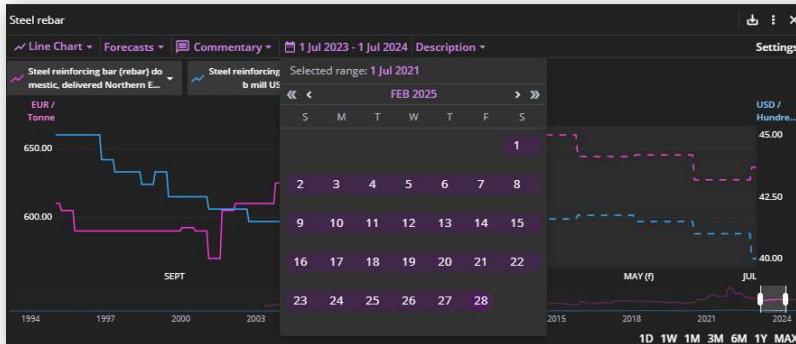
Steel rebar

Line Chart ▾ Forecasts ▾ Commentary ▾ 1 Jul 2023 - 1 Jul 2024 Description ▾

Settings

Steel reinforcing bar (rebar) domestic, delivered Northern E...

Steel reinforcing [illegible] b mill US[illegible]

Selected range: 1 Jul 2021

« ‹ FEB 2025 › »

| S | M | T | W | T | F | S |
|---|---|---|---|---|---|---|
| | | | | | | 1 |
| 2 | 3 | 4 | 5 | 6 | 7 | 8 |
| 9 | 10 | 11 | 12 | 13 | 14 | 15 |
| 16 | 17 | 18 | 19 | 20 | 21 | 22 |
| 23 | 24 | 25 | 26 | 27 | 28 | |

EUR / Tonne

650.00

600.00

USD / Hundre...

45.00

42.50

40.00

SEPT

MAY (f)

JUL

1994 1997 2000 2003 2015 2018 2021 2024

1D 1W 1M 3M 6M 1Y MAX